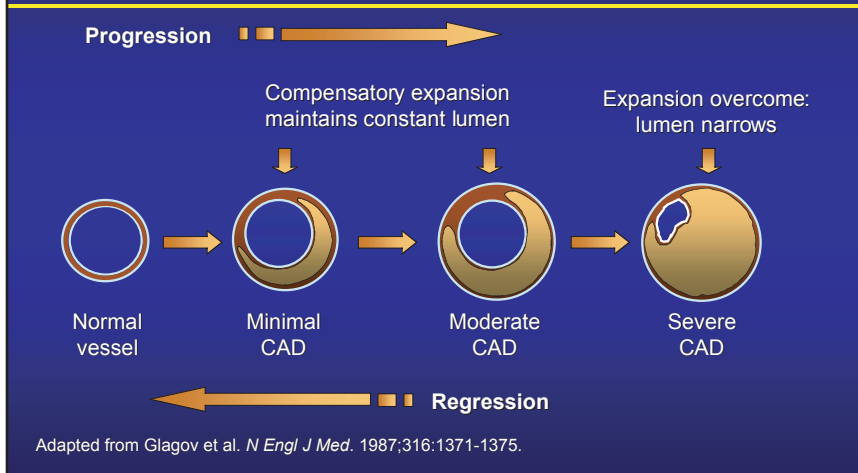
Progression

Compensatory expansion maintains constant lumen

Expansion overcome: lumen narrows

Normal vessel

Minimal CAD

Moderate CAD

Severe CAD

Regression

Adapted from Glagov et al. *N Engl J Med*. 1987;316:1371-1375.